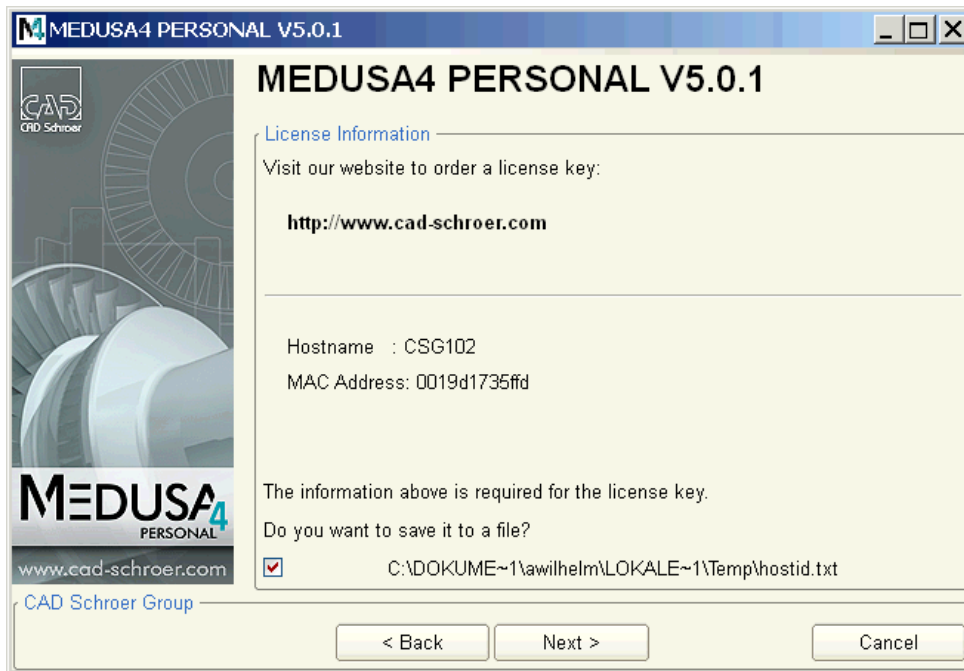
MEDUSA4 PERSONAL V5.0.1

CAD Schroer

MEDUSA4 PERSONAL V5.0.1

License Information

Visit our website to order a license key:

http://www.cad-schroer.com

Hostname : CSG102

MAC Address: 0019d1735ffd

MEDUSA4 PERSONAL

www.cad-schroer.com

The information above is required for the license key.

Do you want to save it to a file?

C:\DOKUME~1\awilhelm\LOKALE~1\Temp\hostid.txt

CAD Schroer Group

< Back

Next >

Cancel